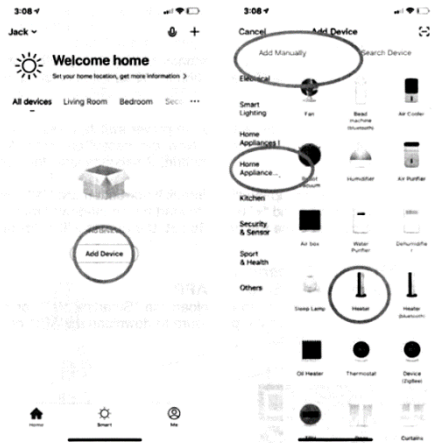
3:08

Jack

Welcome home

Set your home location, get more information >

All devices Living Room Bedroom Sec ···

Add Device

Home Smart Me

3:08

Cancel Add Device

Add Manually Search Device

Electrical

Smart Lighting

Home Appliances I

Home Appliance...

Kitchen

Security & Sensor

Sport & Health

Others

Fan

Bead machine (Bluetooth)

Air Cooler

Smart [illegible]

Humidifier

Air Purifier

Air box

Water Purifier

Dehumidifier

Sweep Lamp

Heater

Heater (Bluetooth)

Oil Heater

Thermostat

Device (ZigBee)

Curtains